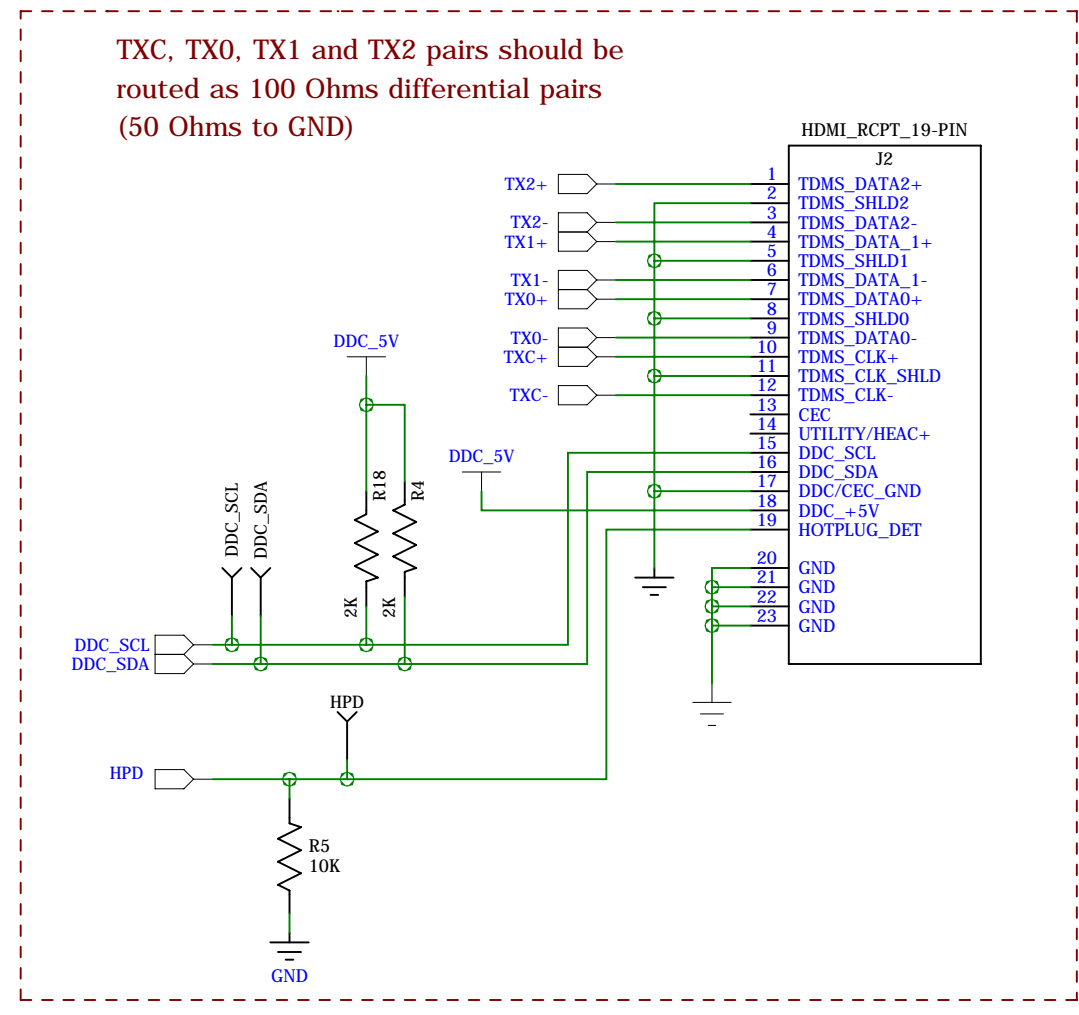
TXC, TX0, TX1 and TX2 pairs should be routed as 100 Ohms differential pairs (50 Ohms to GND)

HDMI_RCPT_19-PIN
J2

TX2+
TX2-
TX1+
TX1-
TX0+
TX0-
TXC+
TXC-

1 TDMS_DATA2+
2 TDMS_SHLD2
3 TDMS_DATA2-
4 TDMS_DATA_1+
5 TDMS_SHLD1
6 TDMS_DATA_1-
7 TDMS_DATA0+
8 TDMS_SHLD0
9 TDMS_DATA0-
10 TDMS_CLK+
11 TDMS_CLK_SHLD
12 TDMS_CLK-
13 CEC
14 UTILITY/HEAC+
15 DDC_SCL
16 DDC_SDA
17 DDC/CEC_GND
18 DDC_+5V
19 HOTPLUG_DET
20 GND
21 GND
22 GND
23 GND

DDC_5V
R18
R4
2K
2K
DDC_5V
DDC_SCL
DDC_SDA
DDC_SCL
DDC_SDA
HPD
HPD
R5
10K
GND